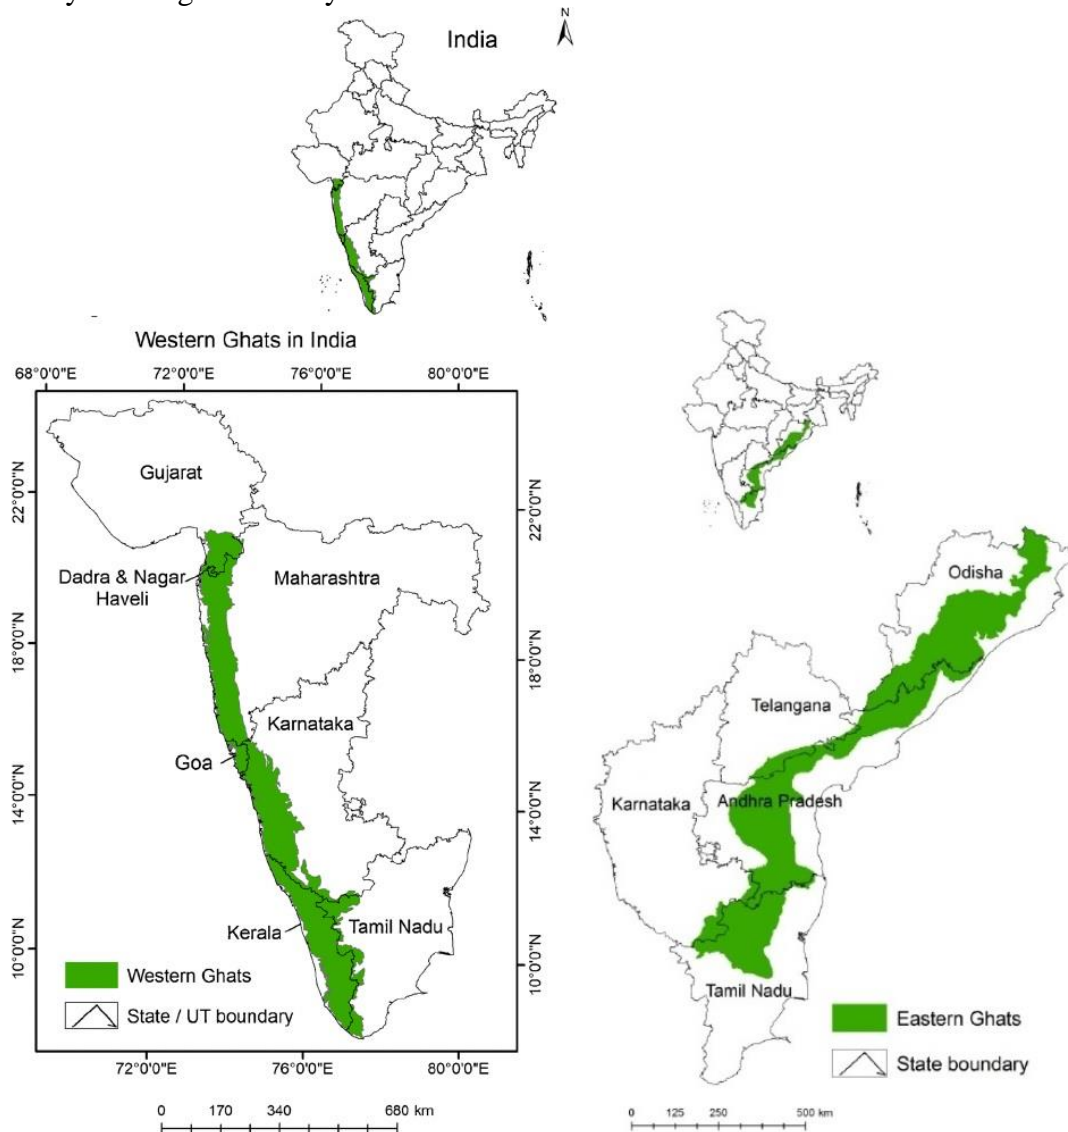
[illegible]

India

N

Western Ghats in India

68°0'0"E 72°0'0"E 76°0'0"E 80°0'0"E

22°0'0"N
18°0'0"N
14°0'0"N
10°0'0"N

Gujarat

Dadra & Nagar Haveli

Maharashtra

Karnataka

Goa

Kerala

Tamil Nadu

Western Ghats

State / UT boundary

72°0'0"E 76°0'0"E 80°0'0"E

22°0'0"N
18°0'0"N
14°0'0"N
10°0'0"N

0 170 340 680 km

Odisha

Telangana

Karnataka

Andhra Pradesh

Tamil Nadu

Eastern Ghats

State boundary

0 125 250 500 km